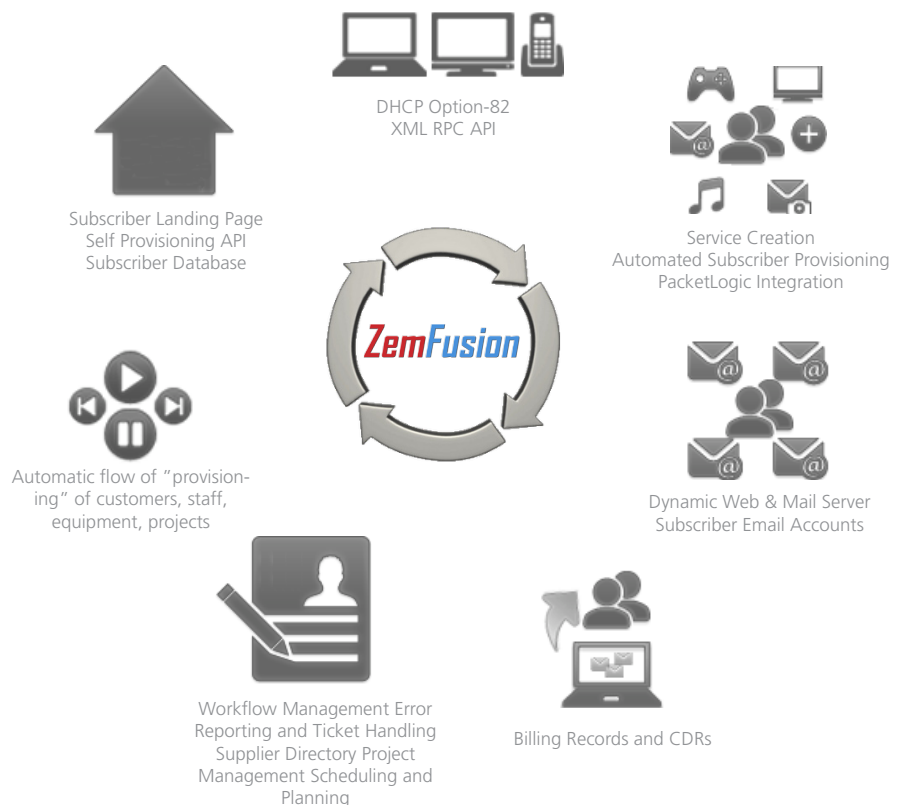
DHCP Option-82
XML RPC API

Subscriber Landing Page
Self Provisioning API
Subscriber Database

Service Creation
Automated Subscriber Provisioning
PacketLogic Integration

ZemFusion

Automatic flow of "provisioning" of customers, staff, equipment, projects

Dynamic Web & Mail Server
Subscriber Email Accounts

Workflow Management Error Reporting and Ticket Handling Supplier Directory Project Management Scheduling and Planning

Billing Records and CDRs